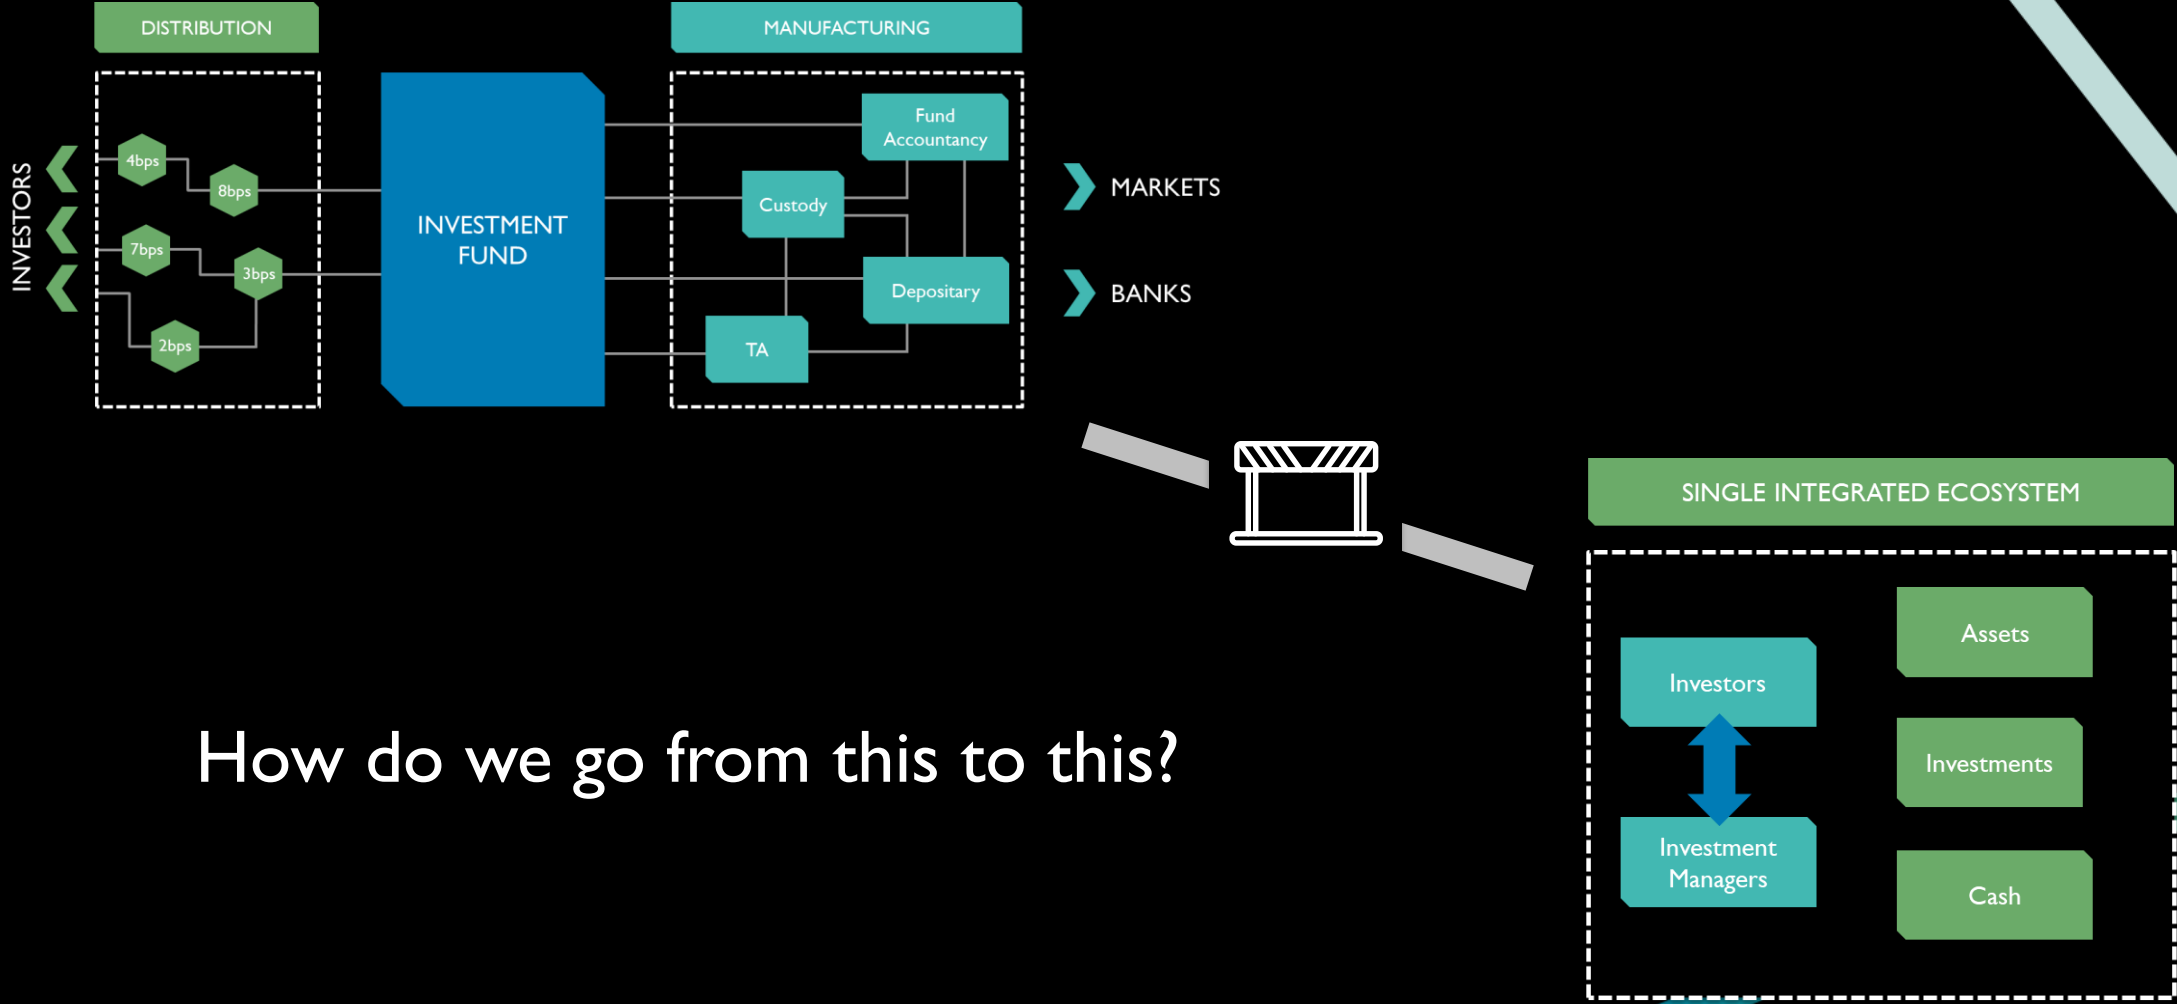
DISTRIBUTION

MANUFACTURING

INVESTORS

4bps

8bps

7bps

3bps

2bps

INVESTMENT FUND

Fund Accountancy

Custody

Depositary

TA

MARKETS

BANKS

SINGLE INTEGRATED ECOSYSTEM

Investors

Investment Managers

Assets

Investments

Cash

How do we go from this to this?